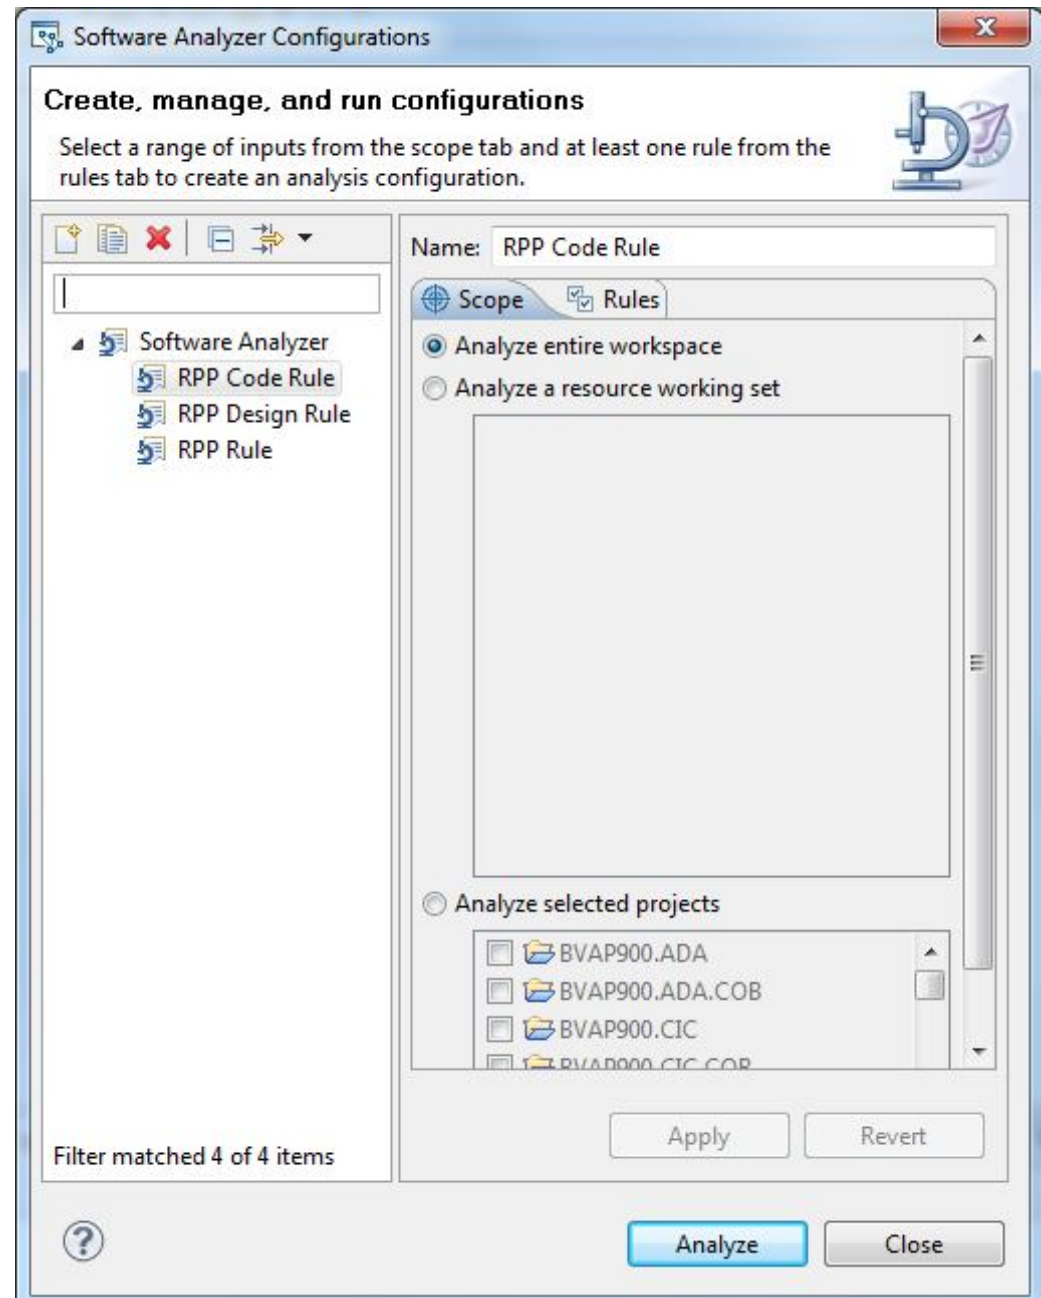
Software Analyzer Configurations

Create, manage, and run configurations

Select a range of inputs from the scope tab and at least one rule from the rules tab to create an analysis configuration.

Software Analyzer
RPP Code Rule
RPP Design Rule
RPP Rule

Filter matched 4 of 4 items

Name: RPP Code Rule

Scope
Rules

Analyze entire workspace
Analyze a resource working set

Analyze selected projects
BVAP900.ADA
BVAP900.ADA.COB
BVAP900.CIC
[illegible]

Apply
Revert

Analyze
Close